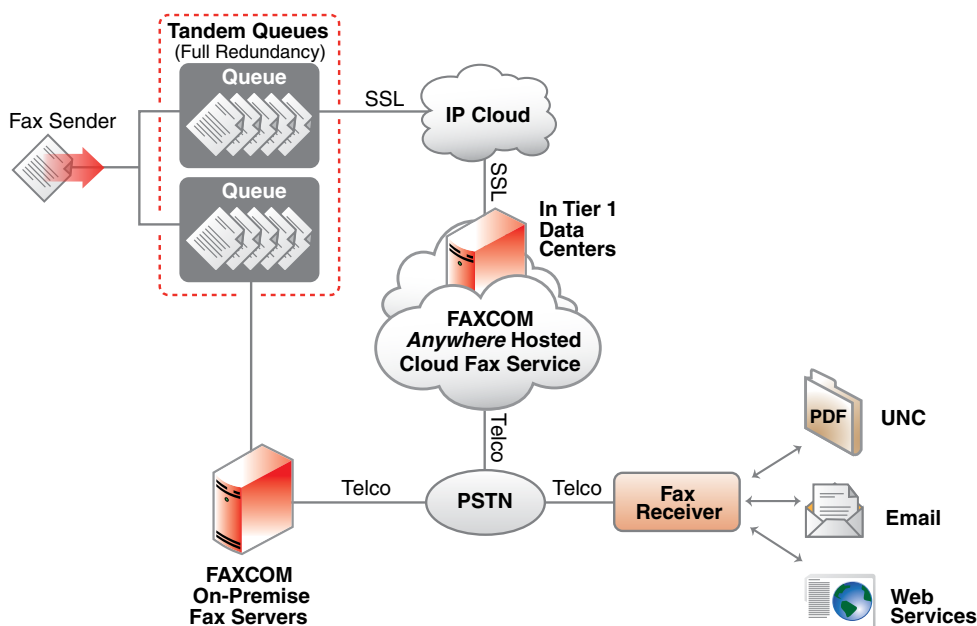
Tandem Queues
(Full Redundancy)

Queue

Queue

Fax Sender

SSL

IP Cloud

SSL

In Tier 1 Data Centers

FAXCOM *Anywhere* Hosted Cloud Fax Service

Telco

PDF

UNC

Telco

PSTN

Telco

Fax Receiver

Email

FAXCOM On-Premise Fax Servers

Web Services